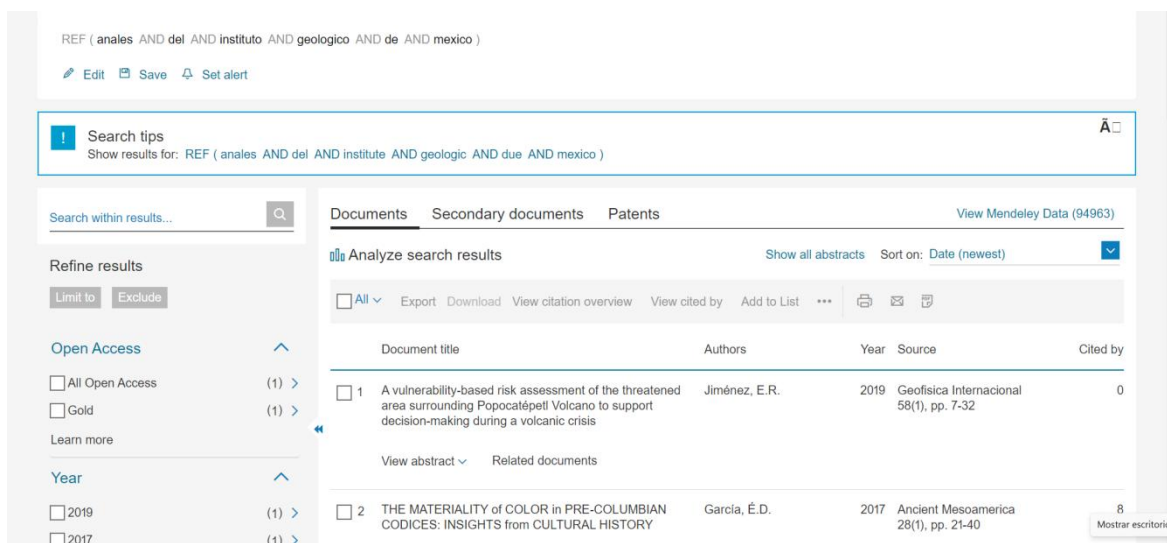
REF ( anales AND del AND instituto AND geologico AND de AND mexico )

Edit Save Set alert

Search tips
Show results for: REF ( anales AND del AND institute AND geologic AND due AND mexico )

Ã□

Search within results...

Refine results

Limit to Exclude

Open Access

All Open Access (1) >
Gold (1) >
Learn more

Year

2019 (1) >
2017 (1) >

Documents Secondary documents Patents

View Mendeley Data (94963)

Analyze search results

Show all abstracts Sort on: Date (newest)

All Export Download View citation overview View cited by Add to List •••

| | Document title | Authors | Year | Source | Cited by |
|---|---|---|---|---|---|
| 1 | A vulnerability-based risk assessment of the threatened area surrounding Popocatépetl Volcano to support decision-making during a volcanic crisis | Jiménez, E.R. | 2019 | Geofisica Internacional 58(1), pp. 7-32 | 0 |
| 2 | THE MATERIALITY of COLOR in PRE-COLUMBIAN CODICES: INSIGHTS from CULTURAL HISTORY | García, É.D. | 2017 | Ancient Mesoamerica 28(1), pp. 21-40 | 8 |

View abstract Related documents

Mostrar escritori